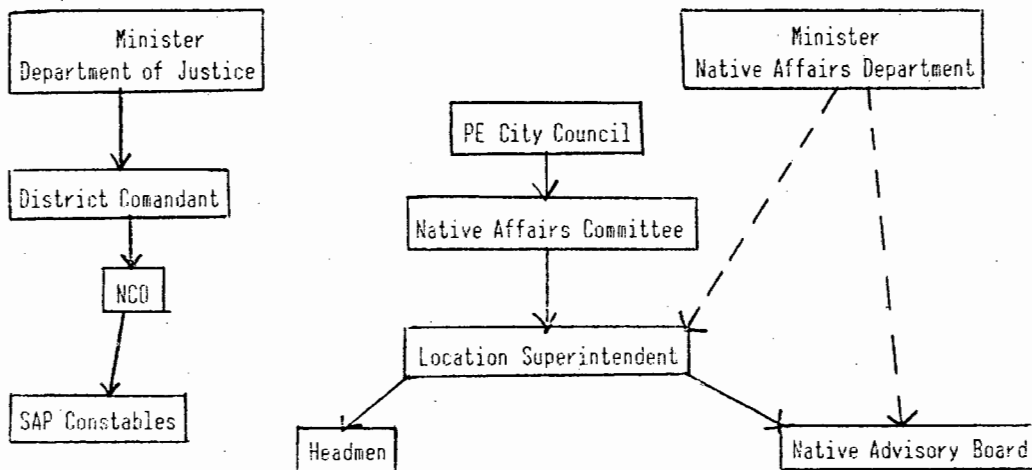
Minister
Department of Justice

District Comandant

NCO

SAP Constables

PE City Council

Native Affairs Committee

Location Superintendent

Headmen

Minister
Native Affairs Department

Native Advisory Board